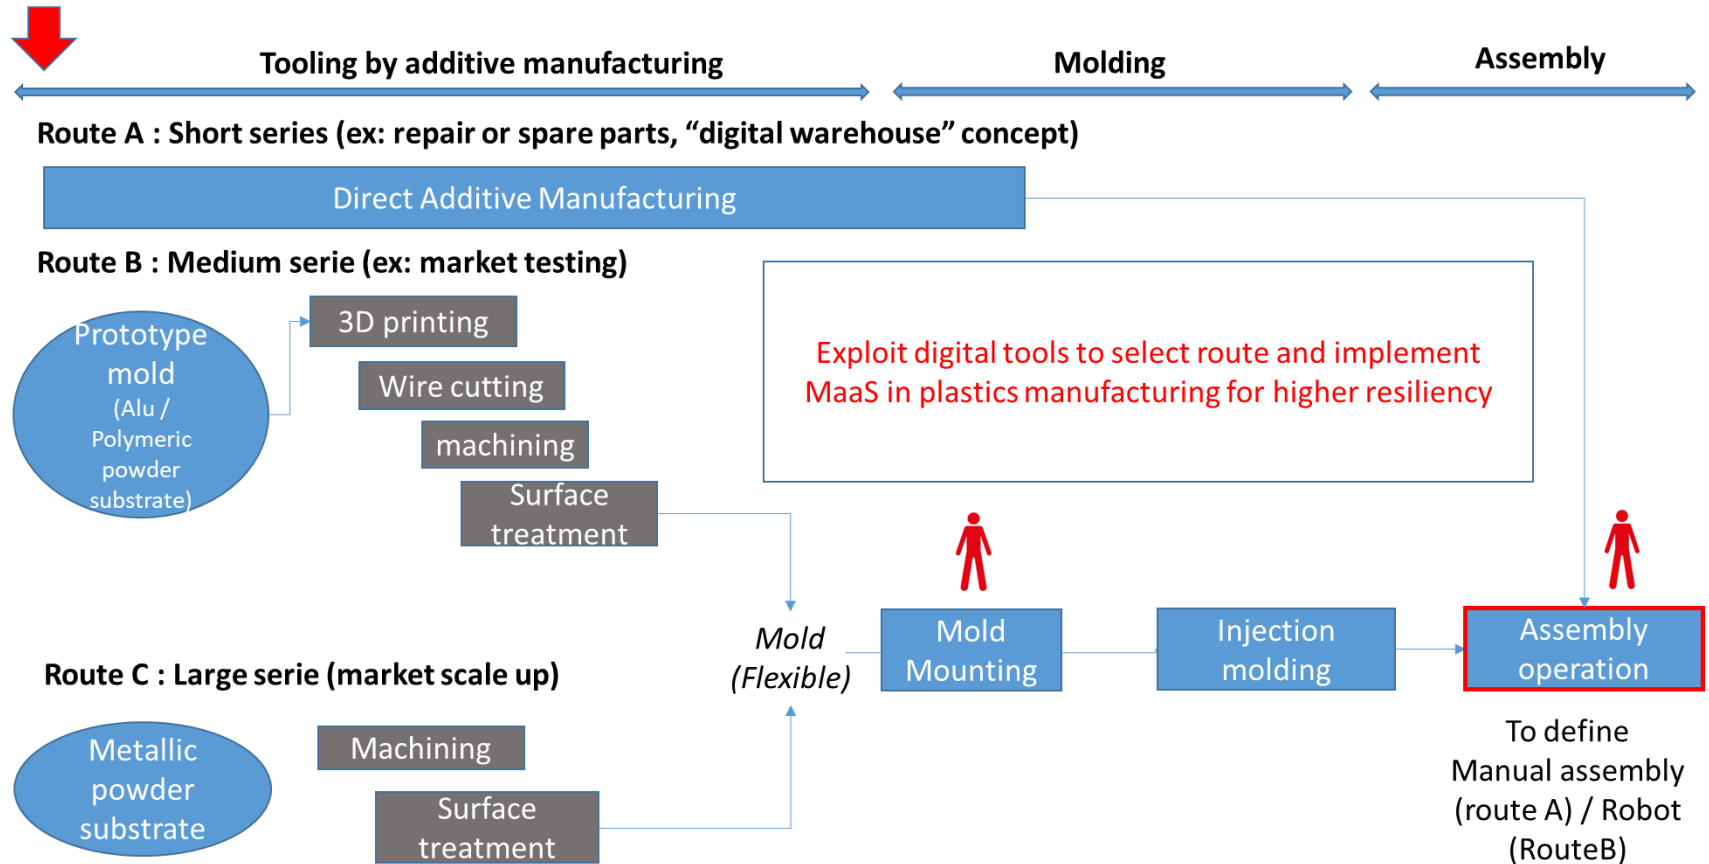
Tooling by additive manufacturing

Molding

Assembly

Route A : Short series (ex: repair or spare parts, “digital warehouse” concept)

Direct Additive Manufacturing

Route B : Medium serie (ex: market testing)

Prototype mold (Alu / Polymeric powder substrate)

3D printing

Wire cutting

machining

Surface treatment

Exploit digital tools to select route and implement MaaS in plastics manufacturing for higher resiliency

Mold (Flexible)

Mold Mounting

Injection molding

Assembly operation

To define Manual assembly (route A) / Robot (RouteB)

Route C : Large serie (market scale up)

Metallic powder substrate

Machining

Surface treatment